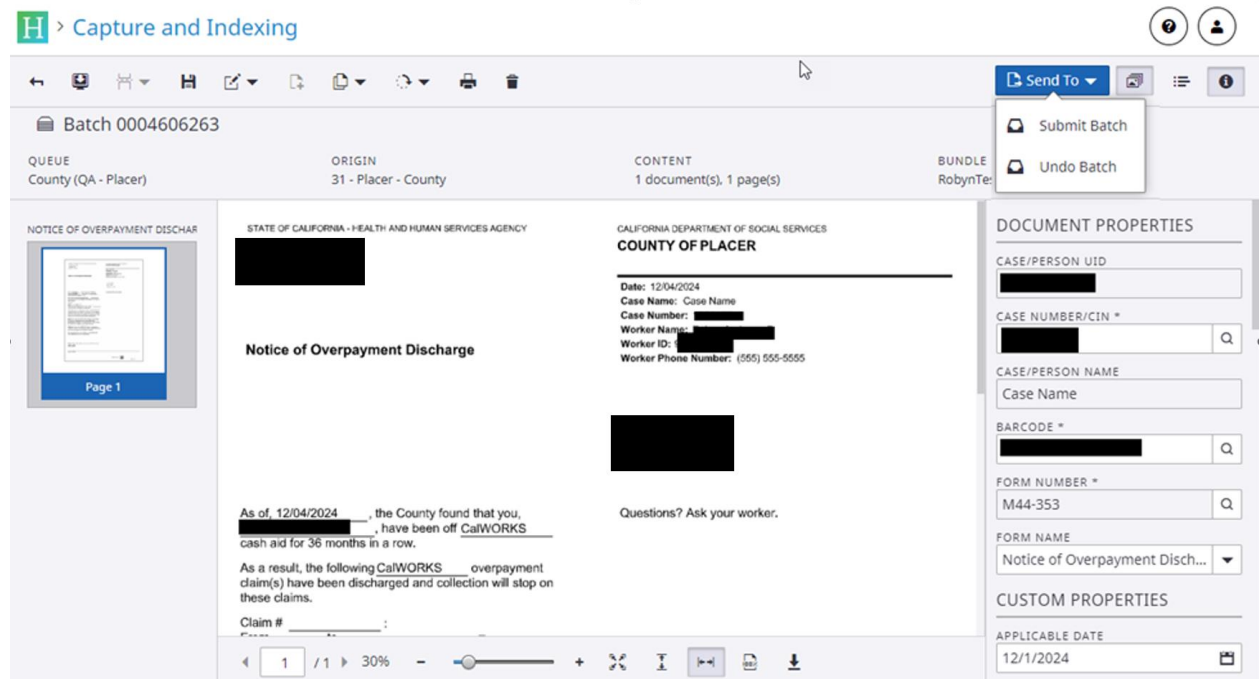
H > Capture and Indexing

Send To

Submit Batch

Undo Batch

Batch 0004606263

QUEUE
County (QA - Placer)

ORIGIN
31 - Placer - County

CONTENT
1 document(s), 1 page(s)

BUNDLE
RobynTe

NOTICE OF OVERPAYMENT DISCHAR

Page 1

STATE OF CALIFORNIA - HEALTH AND HUMAN SERVICES AGENCY

CALIFORNIA DEPARTMENT OF SOCIAL SERVICES
COUNTY OF PLACER

Date: 12/04/2024
Case Name: Case Name
Case Number:
Worker Name:
Worker ID:
Worker Phone Number: (555) 555-5555

Notice of Overpayment Discharge

As of, 12/04/2024, the County found that you, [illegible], have been off CalWORKS cash aid for 36 months in a row.

As a result, the following CalWORKS overpayment claim(s) have been discharged and collection will stop on these claims.

Claim # :

Questions? Ask your worker.

1 /1 30%

DOCUMENT PROPERTIES

CASE/PERSON UID

CASE NUMBER/CIN *

CASE/PERSON NAME
Case Name

BARCODE *

FORM NUMBER *
M44-353

FORM NAME
Notice of Overpayment Disch...

CUSTOM PROPERTIES

APPLICABLE DATE
12/1/2024